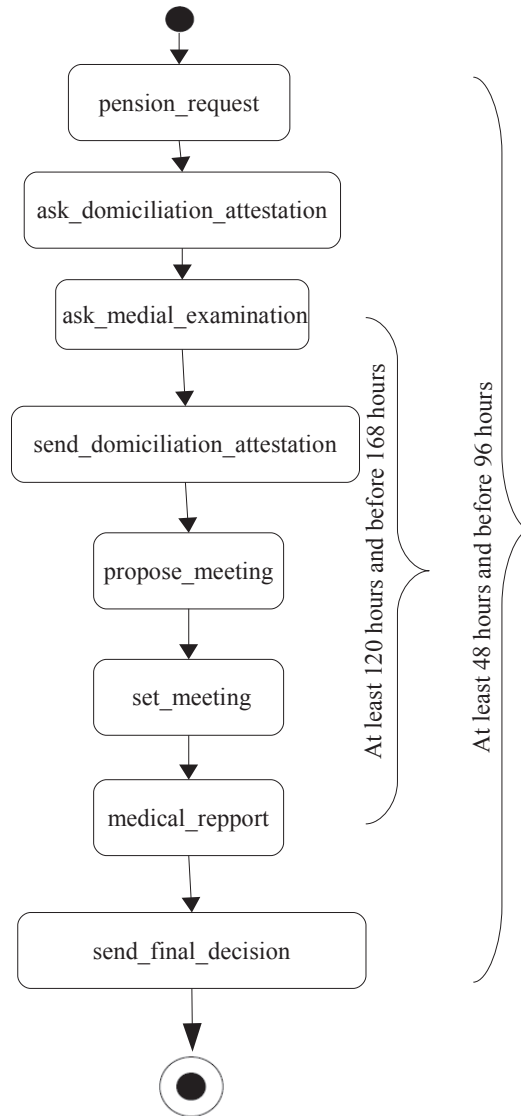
pension_request

ask_domiciliation_attestation

ask_medial_examination

send_domiciliation_attestation

propose_meeting

set_meeting

medical_repport

send_final_decision

At least 120 hours and before 168 hours

At least 48 hours and before 96 hours